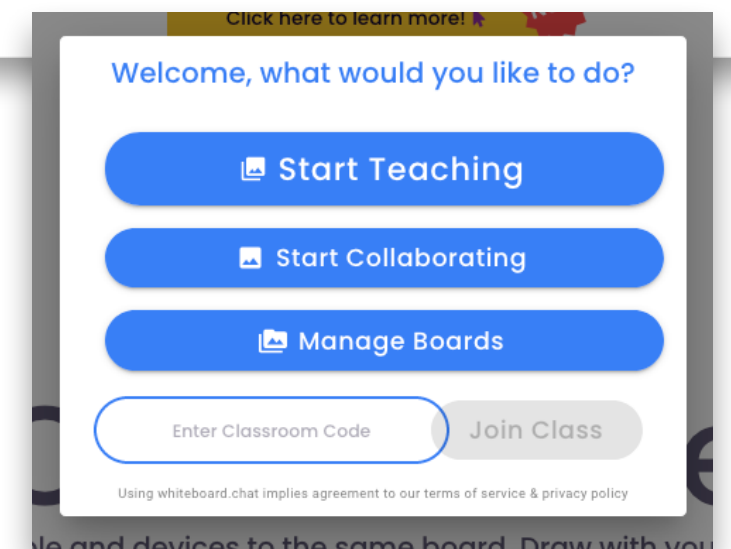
Click here to learn more!

Welcome, what would you like to do?

Start Teaching

Start Collaborating

Manage Boards

Enter Classroom Code

Join Class

Using whiteboard.chat implies agreement to our terms of service & privacy policy

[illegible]le and devices to the same board. Draw with you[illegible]